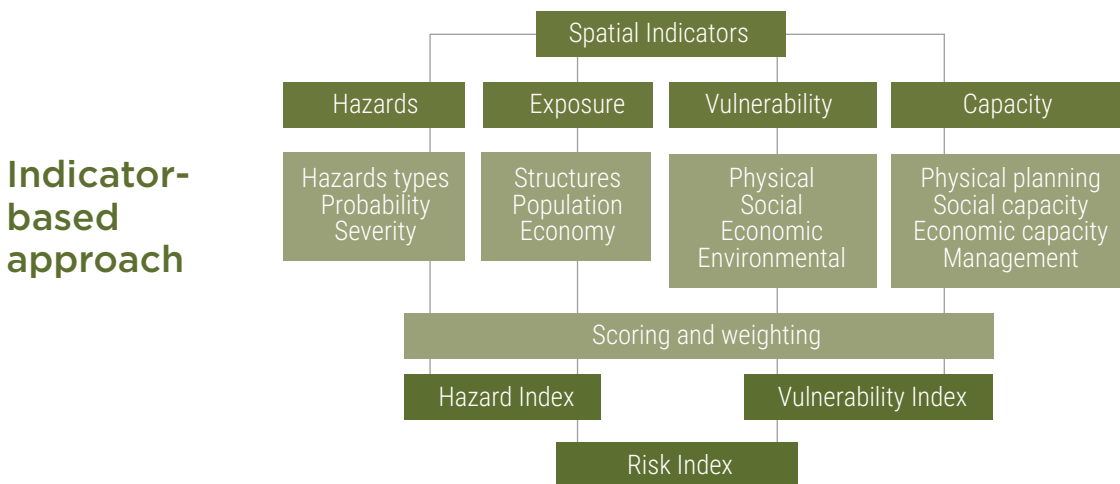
Indicator-based approach

Spatial Indicators

Hazards

Exposure

Vulnerability

Capacity

Hazards types
Probability
Severity

Structures
Population
Economy

Physical
Social
Economic
Environmental

Physical planning
Social capacity
Economic capacity
Management

Scoring and weighting

Hazard Index

Vulnerability Index

Risk Index